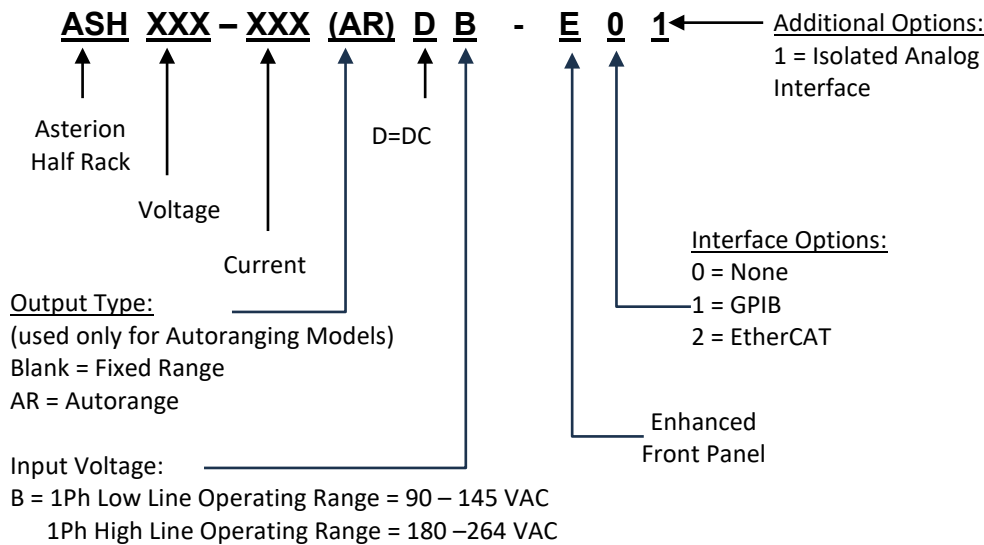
ASH XXX – XXX (AR) D B - E 0 1

Additional Options:
1 = Isolated Analog Interface

Asterion Half Rack

Voltage

Current

D=DC

Interface Options:
0 = None
1 = GPIB
2 = EtherCAT

Output Type:
(used only for Autoranging Models)
Blank = Fixed Range
AR = Autorange

Enhanced Front Panel

Input Voltage:
B = 1Ph Low Line Operating Range = 90 – 145 VAC
1Ph High Line Operating Range = 180 –264 VAC